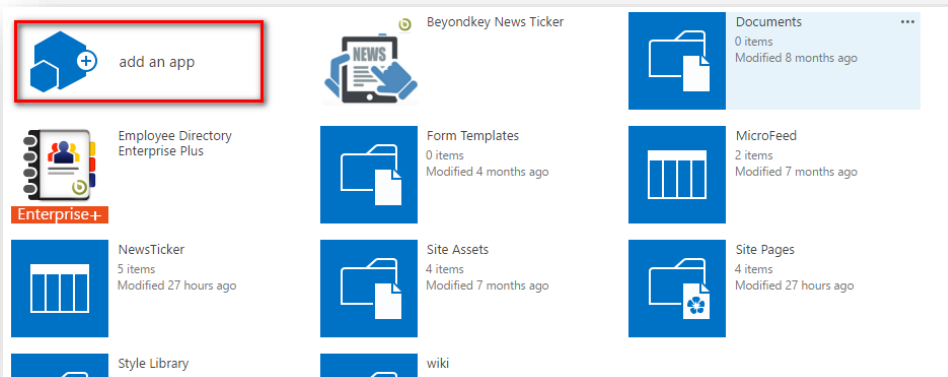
add an app

NEWS

Beyondkey News Ticker

Documents
0 items
Modified 8 months ago

...

Enterprise+

Employee Directory Enterprise Plus

Form Templates
0 items
Modified 4 months ago

MicroFeed
2 items
Modified 7 months ago

NewsTicker
5 items
Modified 27 hours ago

Site Assets
4 items
Modified 7 months ago

Site Pages
4 items
Modified 27 hours ago

Style Library

wiki